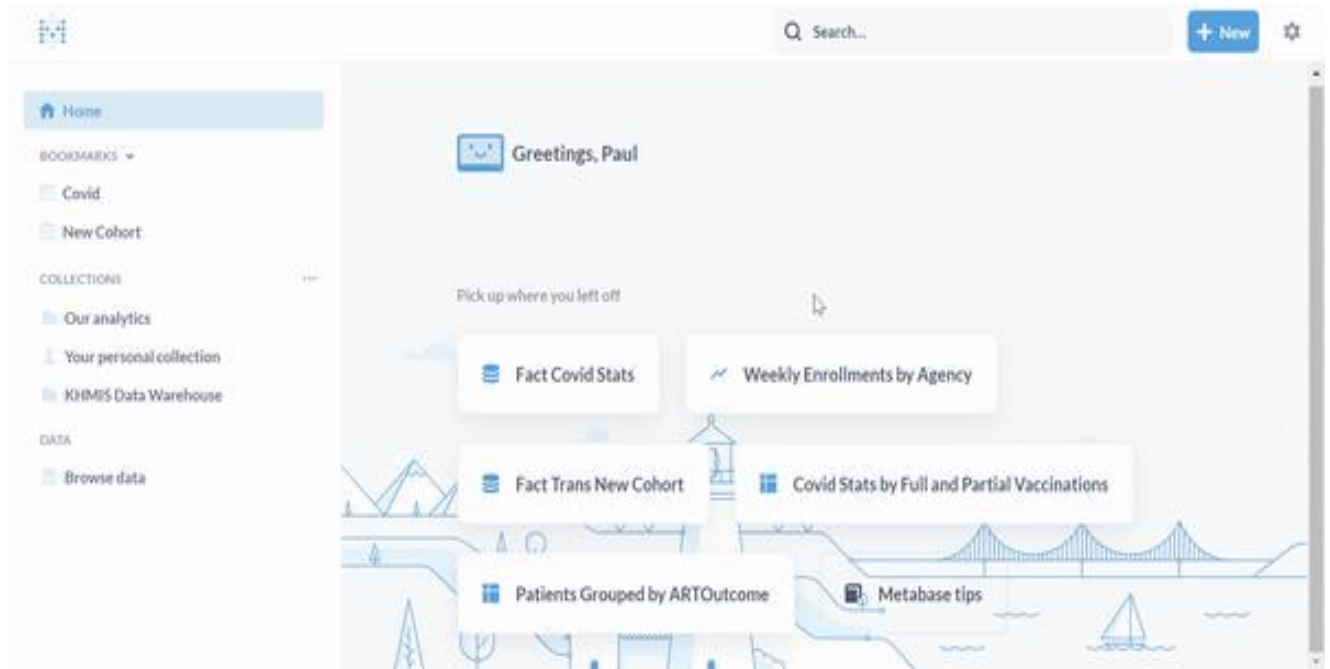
Search...
+ New

Home
BOOKMARKS
Covid
New Cohort
COLLECTIONS
Our analytics
Your personal collection
KHMIS Data Warehouse
DATA
Browse data

Greetings, Paul

Pick up where you left off

Fact Covid Stats
Weekly Enrollments by Agency
Fact Trans New Cohort
Covid Stats by Full and Partial Vaccinations
Patients Grouped by ARTOutcome
Metabase tips